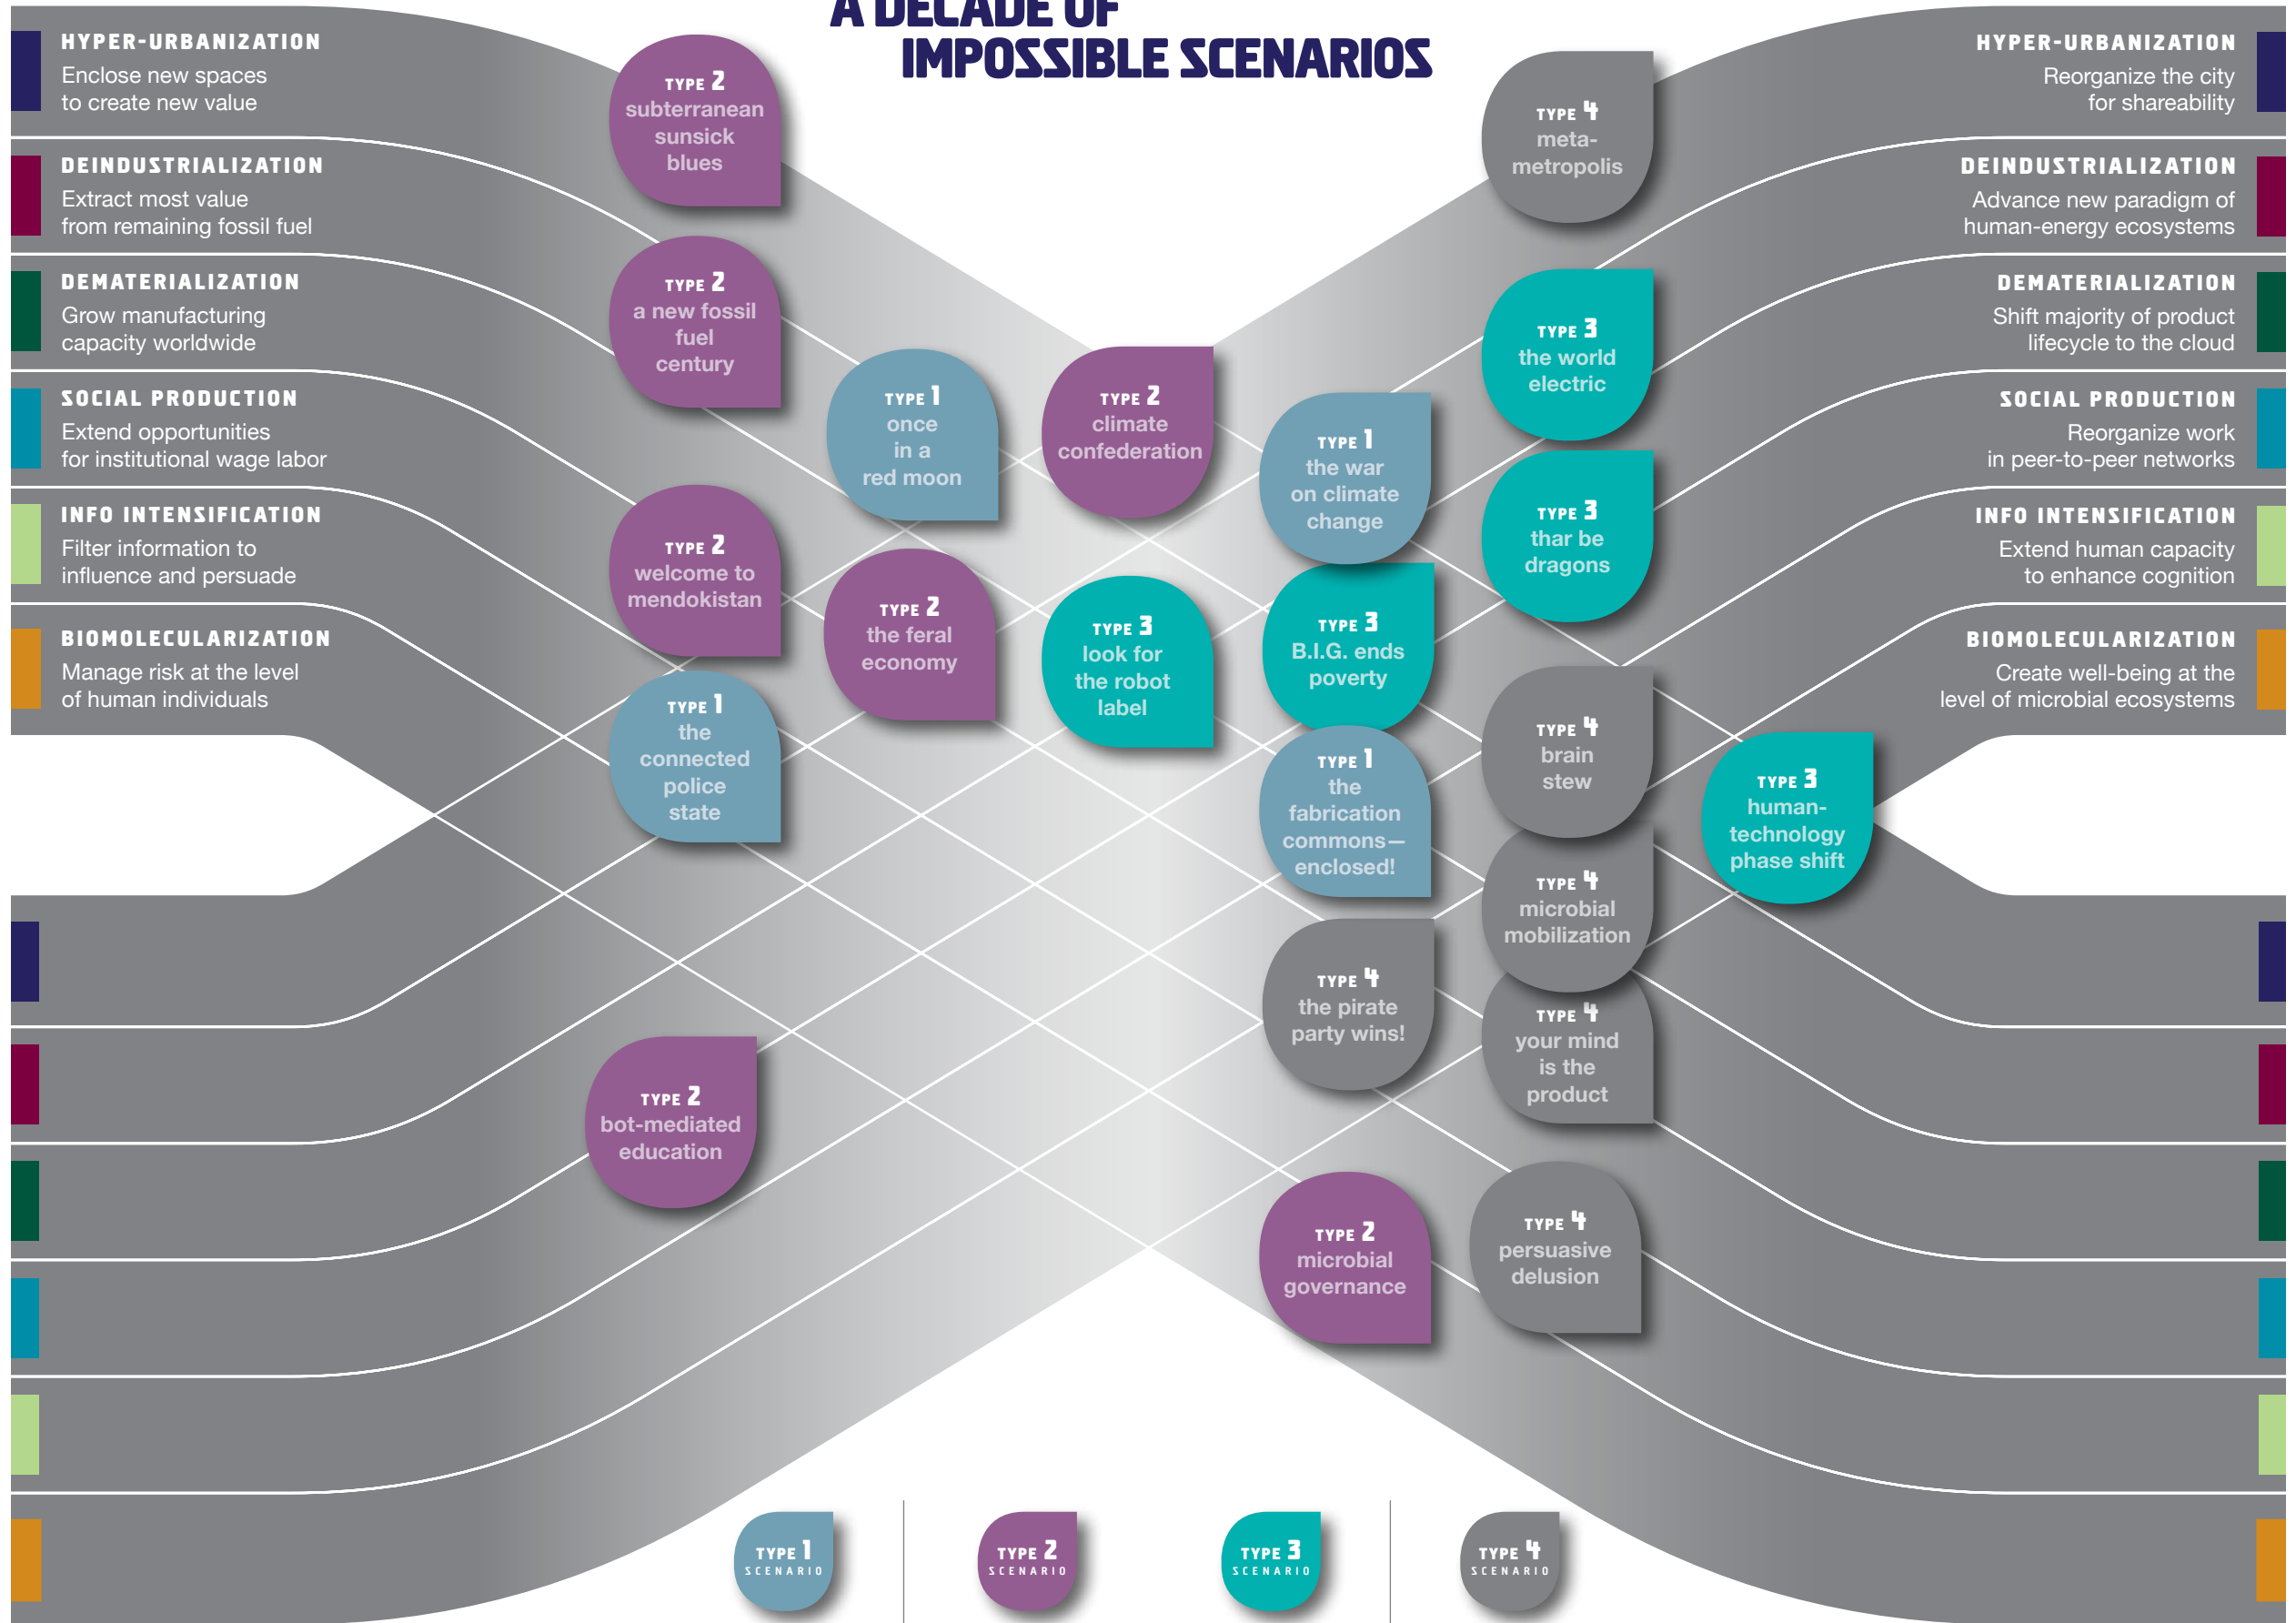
A DECADE OF
IMPOSSIBLE SCENARIOS

HYPER-URBANIZATION
Enclose new spaces to create new value

DEINDUSTRIALIZATION
Extract most value from remaining fossil fuel

DEMATERIALIZATION
Grow manufacturing capacity worldwide

SOCIAL PRODUCTION
Extend opportunities for institutional wage labor

INFO INTENSIFICATION
Filter information to influence and persuade

BIOMOLECULARIZATION
Manage risk at the level of human individuals

HYPER-URBANIZATION
Reorganize the city for shareability

DEINDUSTRIALIZATION
Advance new paradigm of human-energy ecosystems

DEMATERIALIZATION
Shift majority of product lifecycle to the cloud

SOCIAL PRODUCTION
Reorganize work in peer-to-peer networks

INFO INTENSIFICATION
Extend human capacity to enhance cognition

BIOMOLECULARIZATION
Create well-being at the level of microbial ecosystems

TYPE 2 subterranean sunsick blues

TYPE 2 a new fossil fuel century

TYPE 1 once in a red moon

TYPE 2 climate confederation

TYPE 4 meta-metropolis

TYPE 3 the world electric

TYPE 1 the war on climate change

TYPE 3 thar be dragons

TYPE 2 welcome to mendokistan

TYPE 2 the feral economy

TYPE 3 look for the robot label

TYPE 3 B.I.G. ends poverty

TYPE 1 the connected police state

TYPE 1 the fabrication commons—enclosed!

TYPE 4 brain stew

TYPE 3 human-technology phase shift

TYPE 4 microbial mobilization

TYPE 4 the pirate party wins!

TYPE 4 your mind is the product

TYPE 2 bot-mediated education

TYPE 2 microbial governance

TYPE 4 persuasive delusion

TYPE 1 SCENARIO

TYPE 2 SCENARIO

TYPE 3 SCENARIO

TYPE 4 SCENARIO